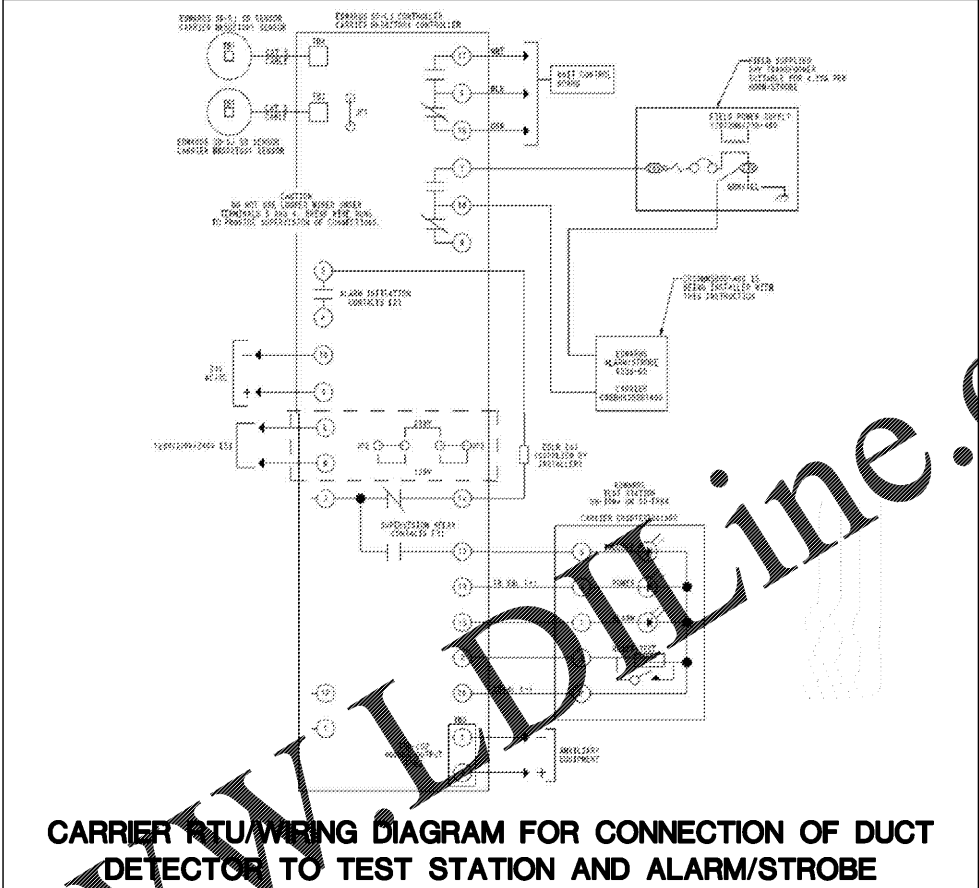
CARRIER RTU WIRING DIAGRAM FOR CONNECTION OF DUCT DETECTOR TO TEST STATION AND ALARM/STROBE

EDWARDS SD-2 CONTROLLER CARRIER DUCTSTROBE CONTROLLER

EDWARDS SD-2 SD SENSOR CARRIER DUCTSTROBE SENSOR

EDWARDS SD-2 SD SENSOR CARRIER DUCTSTROBE SENSOR

CAUTION DO NOT USE LOOPED WIRES UNDER TERMINALS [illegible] BREAK WIRE RUNS TO PROVIDE SUPERVISION OF CONNECTIONS.

FIELD SUPPLIED 24V TRANSFORMER SUITABLE FOR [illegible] HORN/STROBE

FIELD POWER SUPPLY

CONTROL

ALARM INITIATION CONTACTS

EDWARDS ALARM/STROBE

CARRIER

SUPERVISION RELAY CONTACTS

EDWARDS TEST STATION

POWER

ALARM

ANCILLARY EQUIPMENT

WWW.LDIILine.